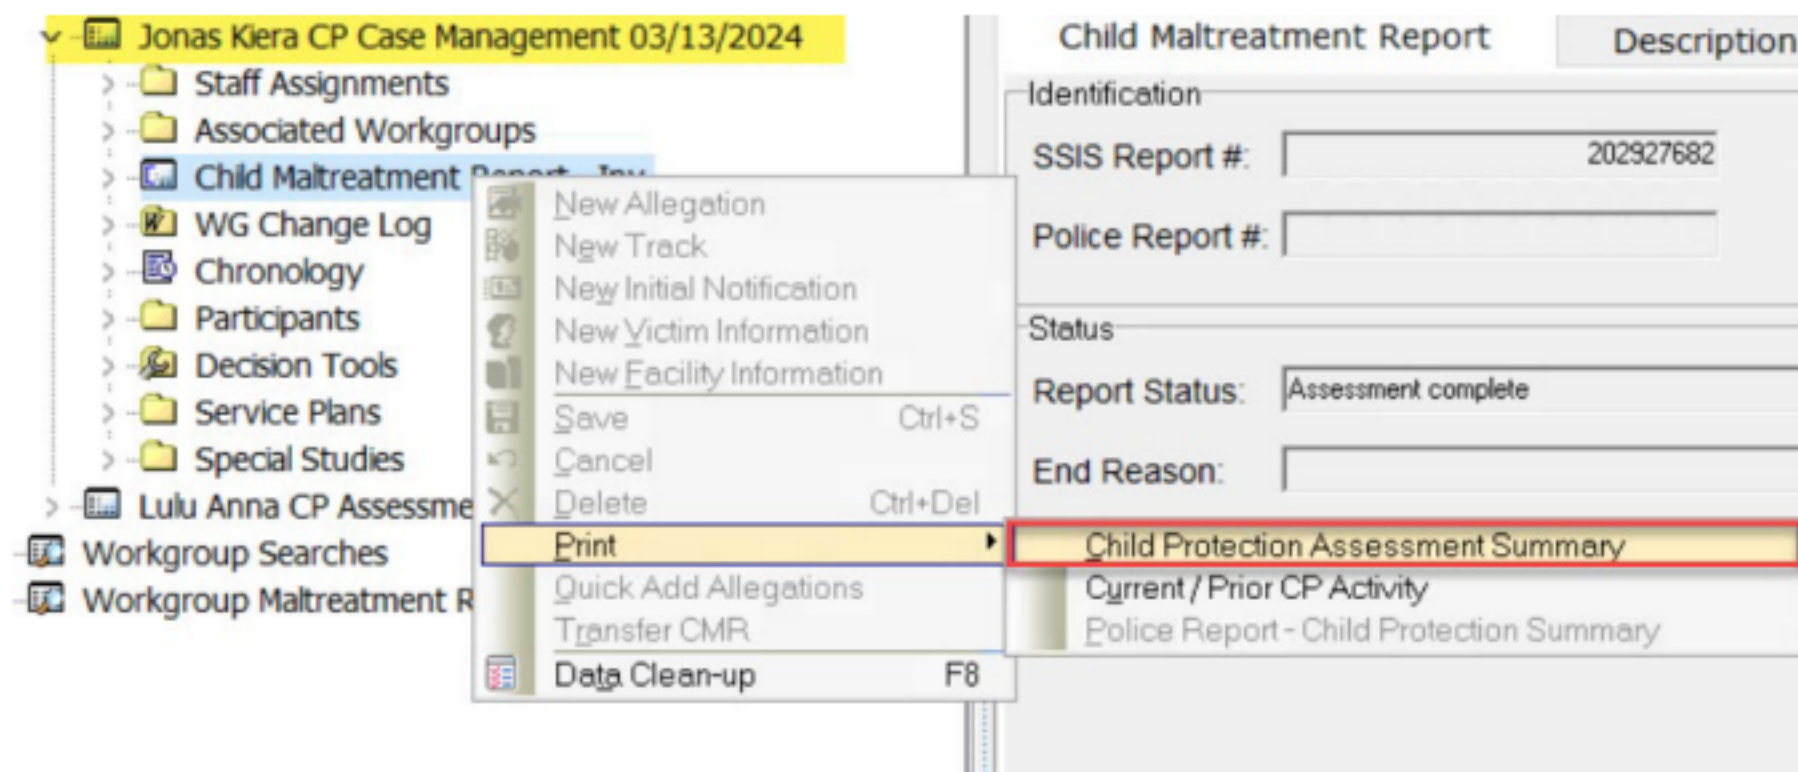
Jonas Kiera CP Case Management 03/13/2024
Staff Assignments
Associated Workgroups
Child Maltreatment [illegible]
WG Change Log
Chronology
Participants
Decision Tools
Service Plans
Special Studies
Lulu Anna CP Assessme
Workgroup Searches
Workgroup Maltreatment R

New Allegation
New Track
New Initial Notification
New Victim Information
New Facility Information
Save Ctrl+S
Cancel
Delete Ctrl+Del
Print
Quick Add Allegations
Transfer CMR
Data Clean-up F8

Child Protection Assessment Summary
Current / Prior CP Activity
Police Report - Child Protection Summary

Child Maltreatment Report
Description
Identification
SSIS Report #: 202927682
Police Report #:
Status
Report Status: Assessment complete
End Reason: